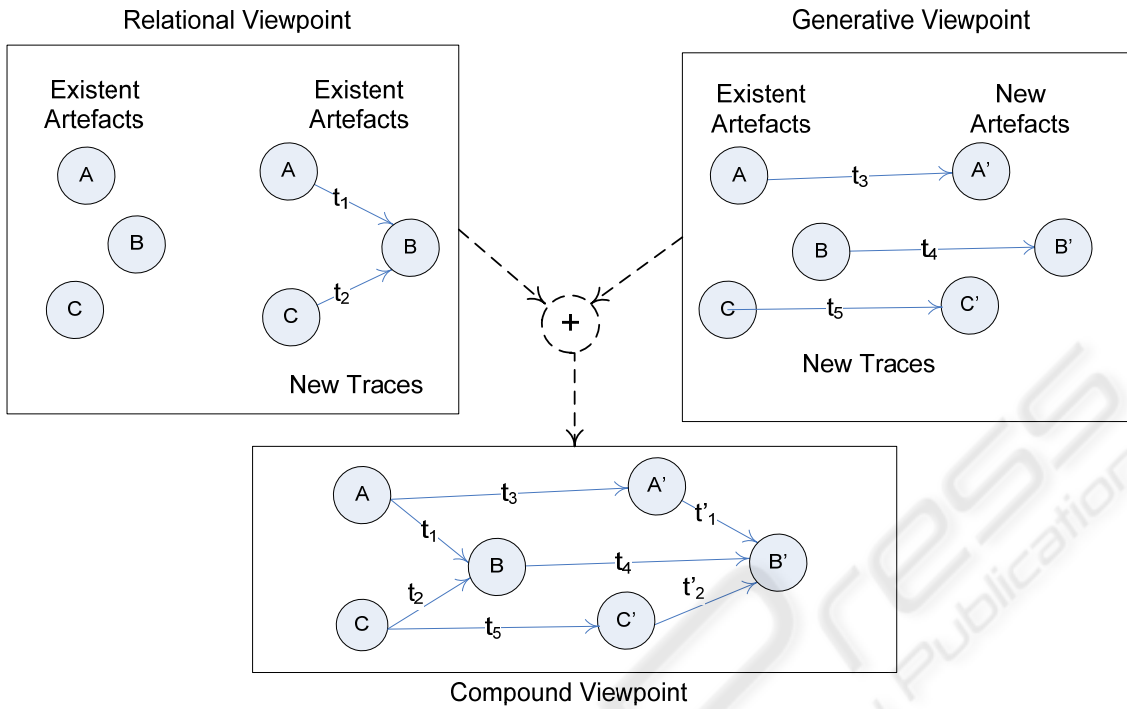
Relational Viewpoint

Existent Artefacts

Existent Artefacts

A

B

C

A

$t_1$

B

C

$t_2$

New Traces

Generative Viewpoint

Existent Artefacts

New Artefacts

A

$t_3$

A'

B

$t_4$

B'

C

$t_5$

C'

New Traces

+

A

$t_3$

A'

$t'_1$

$t_1$

B

$t_4$

B'

$t_2$

$t'_2$

C

$t_5$

C'

Compound Viewpoint

SCITEPRESS Publications